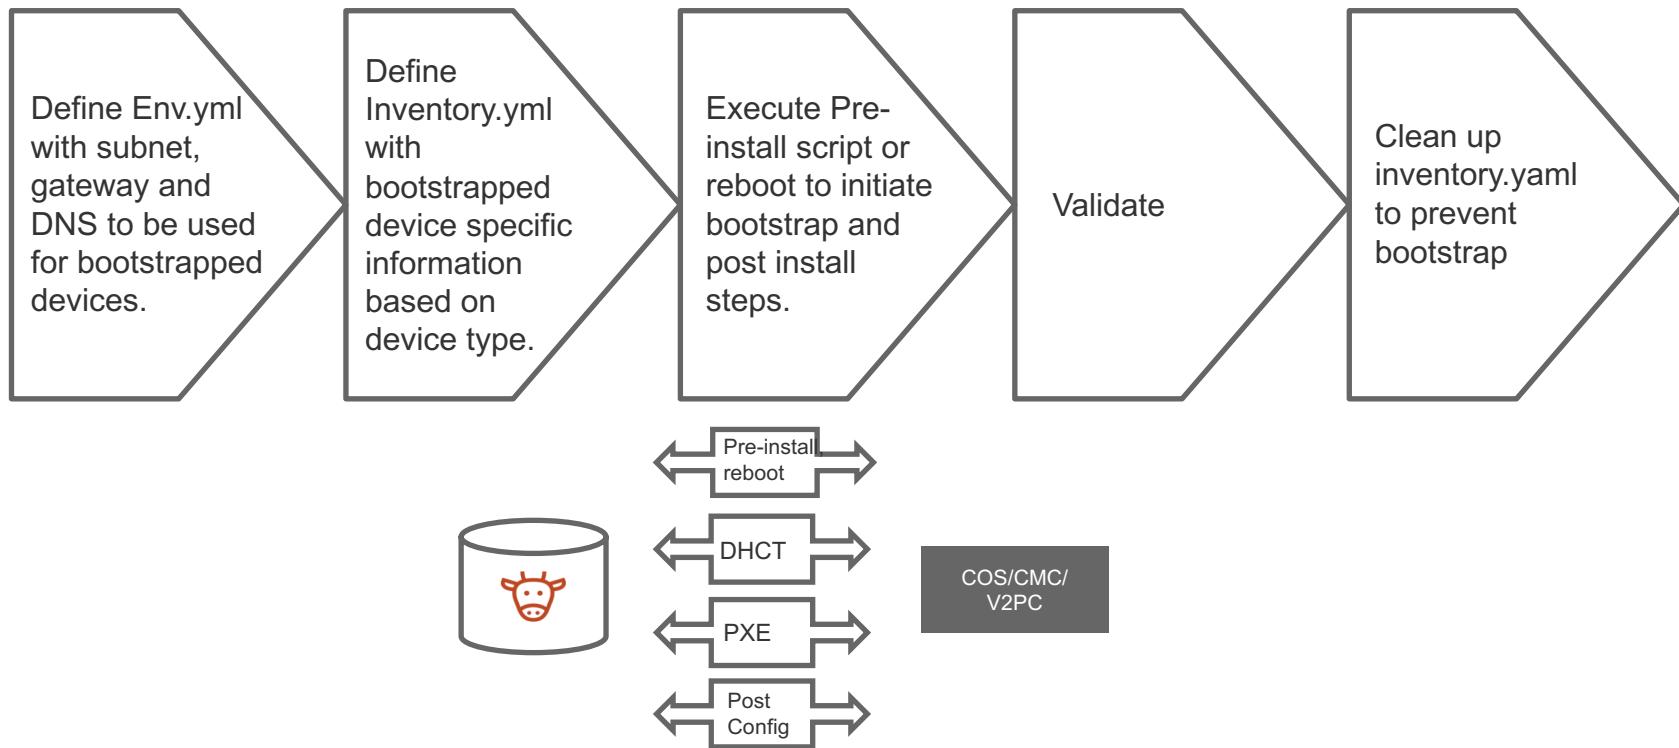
Define Env.yml with subnet, gateway and DNS to be used for bootstrapped devices.

Define Inventory.yml with bootstrapped device specific information based on device type.

Execute Pre-install script or reboot to initiate bootstrap and post install steps.

Validate

Clean up inventory.yaml to prevent bootstrap

Pre-install reboot

DHCT

PXE

Post Config

COS/CMC/ V2PC